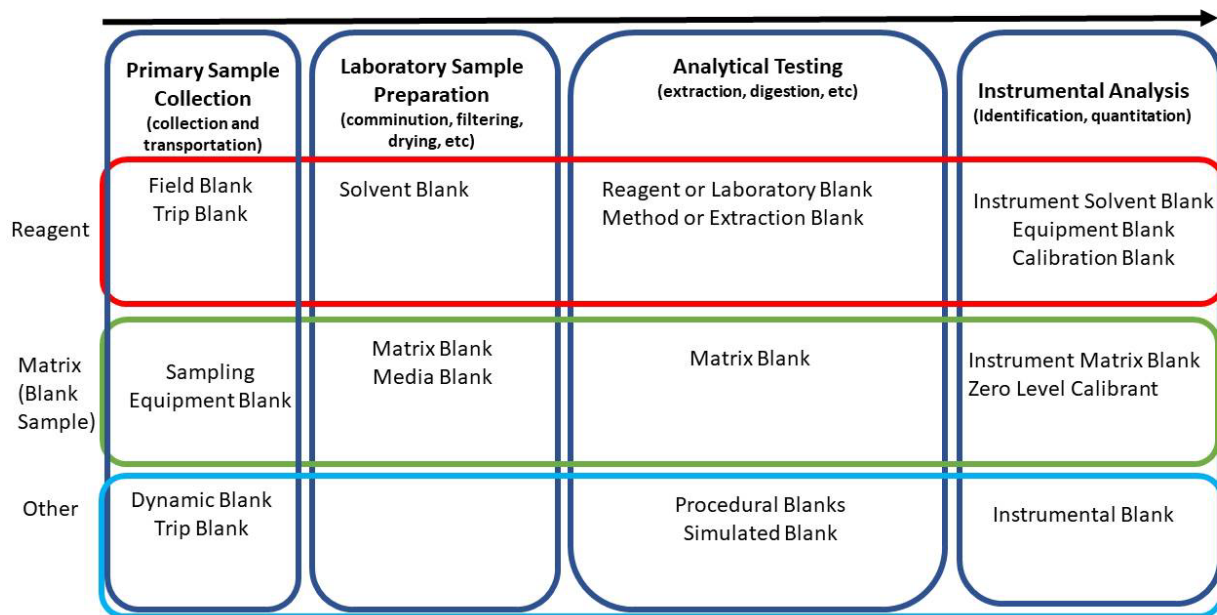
|  | Primary Sample Collection (collection and transportation) | Laboratory Sample Preparation (comminution, filtering, drying, etc) | Analytical Testing (extraction, digestion, etc) | Instrumental Analysis (Identification, quantitation) |
|---|---|---|---|---|
| Reagent | Field Blank Trip Blank | Solvent Blank | Reagent or Laboratory Blank Method or Extraction Blank | Instrument Solvent Blank Equipment Blank Calibration Blank |
| Matrix (Blank Sample) | Sampling Equipment Blank | Matrix Blank Media Blank | Matrix Blank | Instrument Matrix Blank Zero Level Calibrant |
| Other | Dynamic Blank Trip Blank |  | Procedural Blanks Simulated Blank | Instrumental Blank |